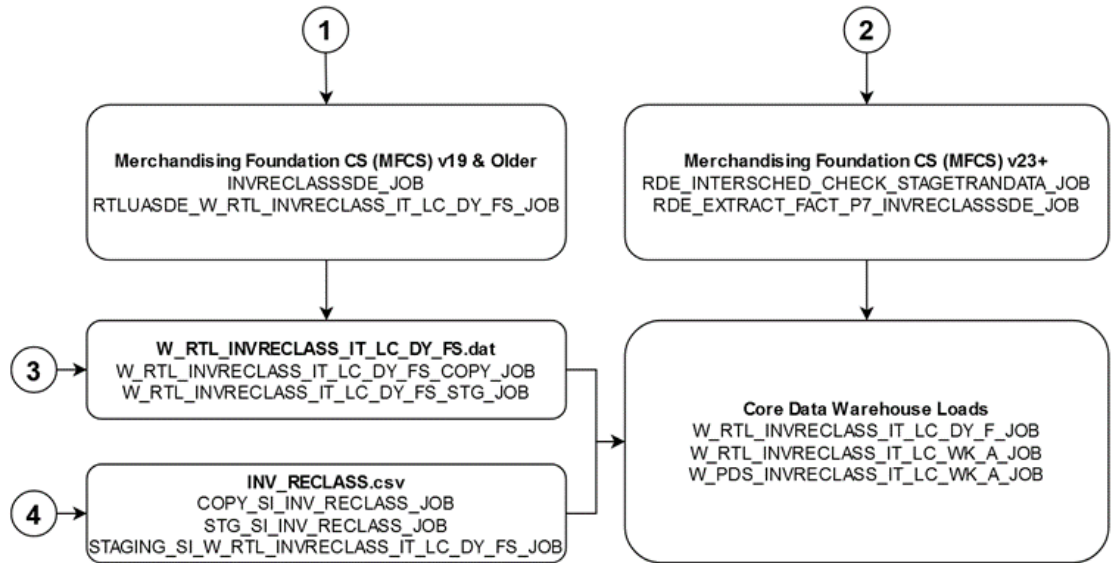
1

2

Merchandising Foundation CS (MFCS) v19 & Older
INVRECLASSSDE_JOB
RTLUASDE_W_RTL_INVRECLASS_IT_LC_DY_FS_JOB

Merchandising Foundation CS (MFCS) v23+
RDE_INTERSCHED_CHECK_STAGETRANDATA_JOB
RDE_EXTRACT_FACT_P7_INVRECLASSSDE_JOB

3

W_RTL_INVRECLASS_IT_LC_DY_FS.dat
W_RTL_INVRECLASS_IT_LC_DY_FS_COPY_JOB
W_RTL_INVRECLASS_IT_LC_DY_FS_STG_JOB

Core Data Warehouse Loads
W_RTL_INVRECLASS_IT_LC_DY_F_JOB
W_RTL_INVRECLASS_IT_LC_WK_A_JOB
W_PDS_INVRECLASS_IT_LC_WK_A_JOB

4

INV_RECLASS.csv
COPY_SI_INV_RECLASS_JOB
STG_SI_INV_RECLASS_JOB
STAGING_SI_W_RTL_INVRECLASS_IT_LC_DY_FS_JOB